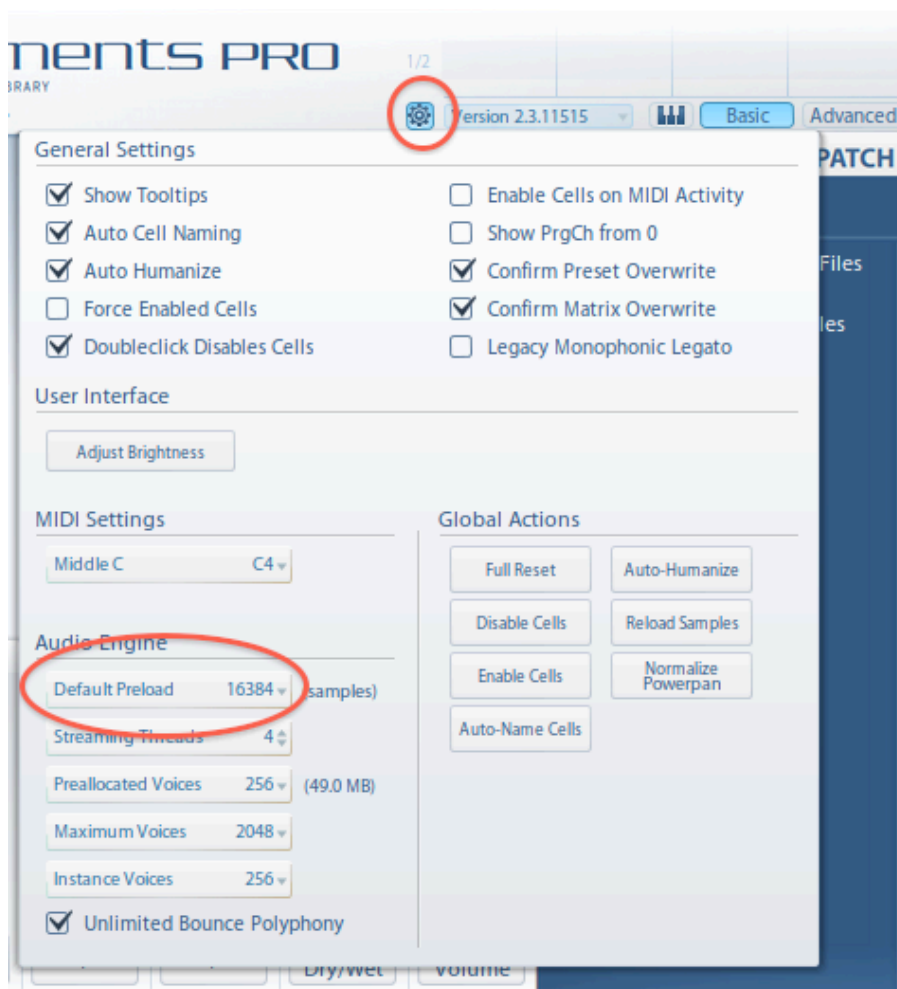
nents PRO
BRARY
1/2
Version 2.3.11515
Basic
Advanced
PATCH
Files
les

General Settings
Show Tooltips
Auto Cell Naming
Auto Humanize
Force Enabled Cells
Doubleclick Disables Cells
Enable Cells on MIDI Activity
Show PrgCh from 0
Confirm Preset Overwrite
Confirm Matrix Overwrite
Legacy Monophonic Legato

User Interface
Adjust Brightness

MIDI Settings
Middle C C4

Audio Engine
Default Preload 16384 (samples)
Streaming Threads 4
Preallocated Voices 256 (49.0 MB)
Maximum Voices 2048
Instance Voices 256
Unlimited Bounce Polyphony

Global Actions
Full Reset
Auto-Humanize
Disable Cells
Reload Samples
Enable Cells
Normalize Powerpan
Auto-Name Cells

Dry/Wet
Volume